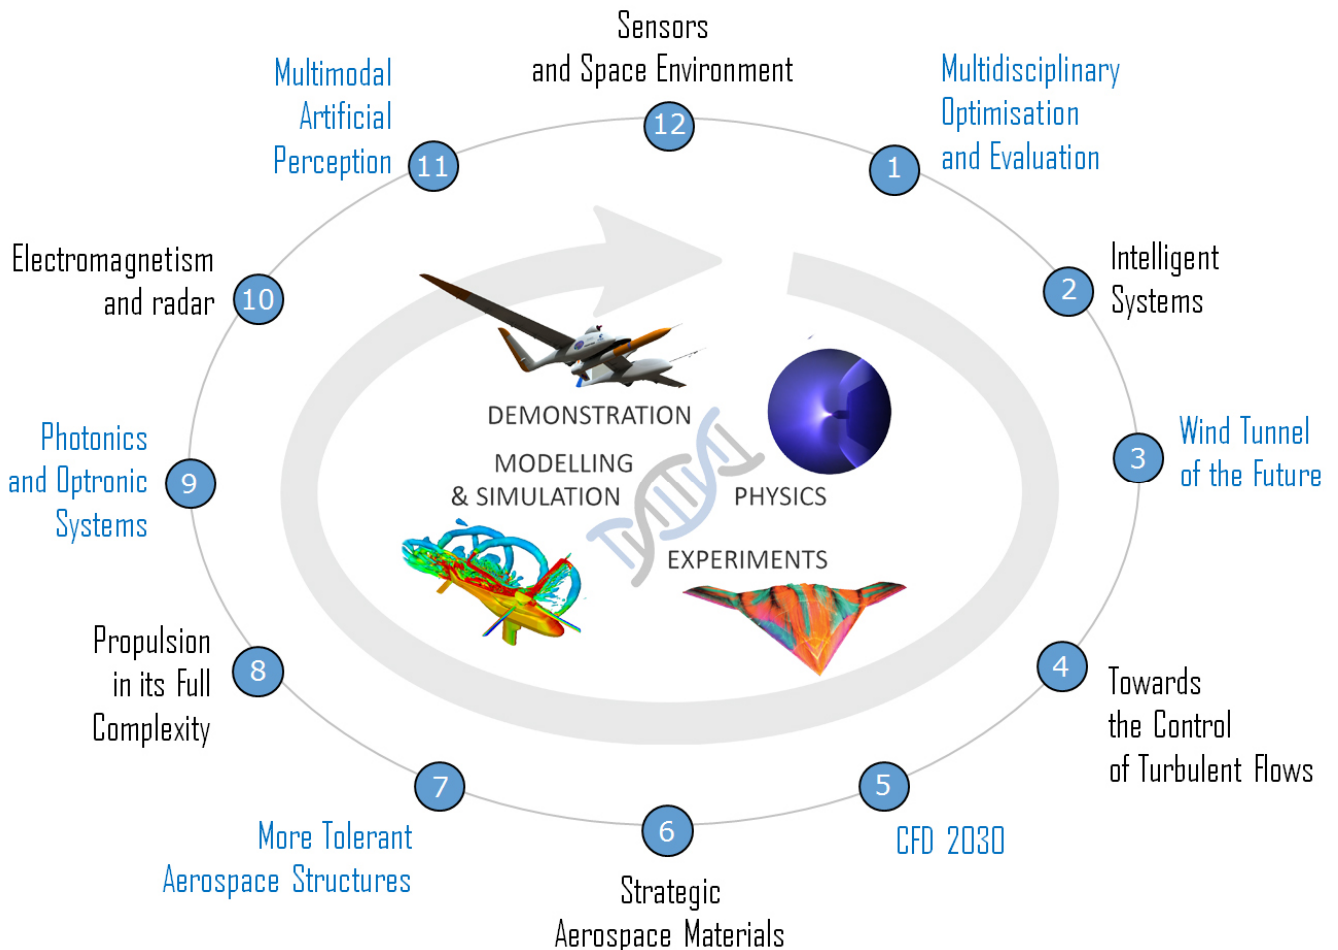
Sensors and Space Environment
12

Multidisciplinary Optimisation and Evaluation
1

Intelligent Systems
2

Wind Tunnel of the Future
3

Towards the Control of Turbulent Flows
4

CFD 2030
5

Strategic Aerospace Materials
6

More Tolerant Aerospace Structures
7

Propulsion in its Full Complexity
8

Photonics and Optronic Systems
9

Electromagnetism and radar
10

Multimodal Artificial Perception
11

DEMONSTRATION
MODELLING & SIMULATION
PHYSICS
EXPERIMENTS